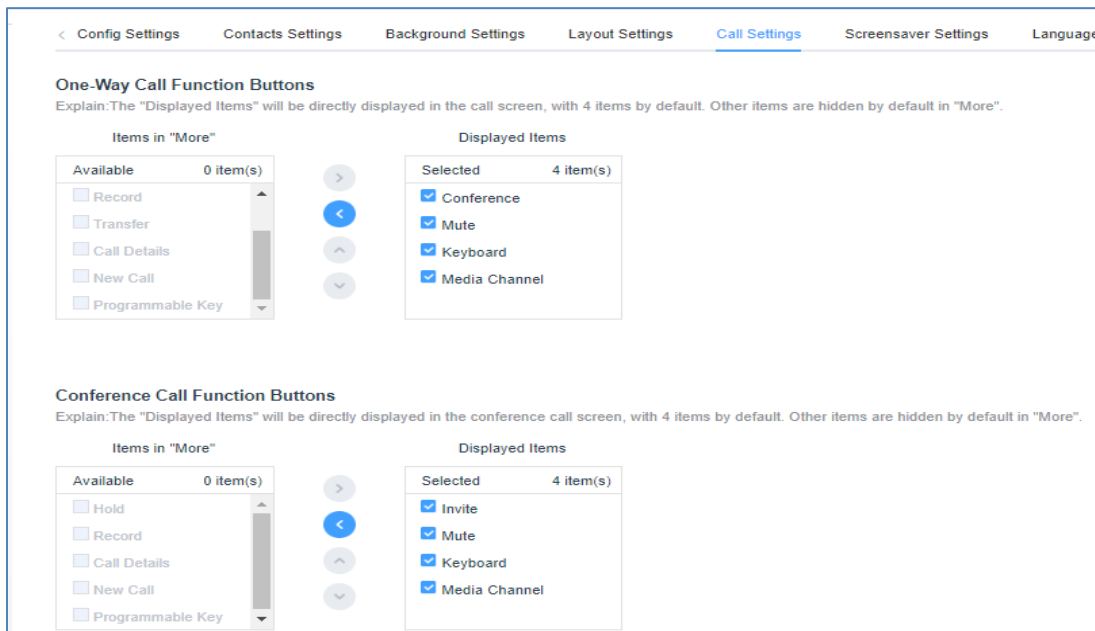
< Config Settings Contacts Settings Background Settings Layout Settings Call Settings Screensaver Settings Language

One-Way Call Function Buttons
Explain:The "Displayed Items" will be directly displayed in the call screen, with 4 items by default. Other items are hidden by default in "More".

Items in "More"

Available 0 item(s)

Record
Transfer
Call Details
New Call
Programmable Key

Displayed Items

Selected 4 item(s)

Conference
Mute
Keyboard
Media Channel

Conference Call Function Buttons
Explain:The "Displayed Items" will be directly displayed in the conference call screen, with 4 items by default. Other items are hidden by default in "More".

Items in "More"

Available 0 item(s)

Hold
Record
Call Details
New Call
Programmable Key

Displayed Items

Selected 4 item(s)

Invite
Mute
Keyboard
Media Channel